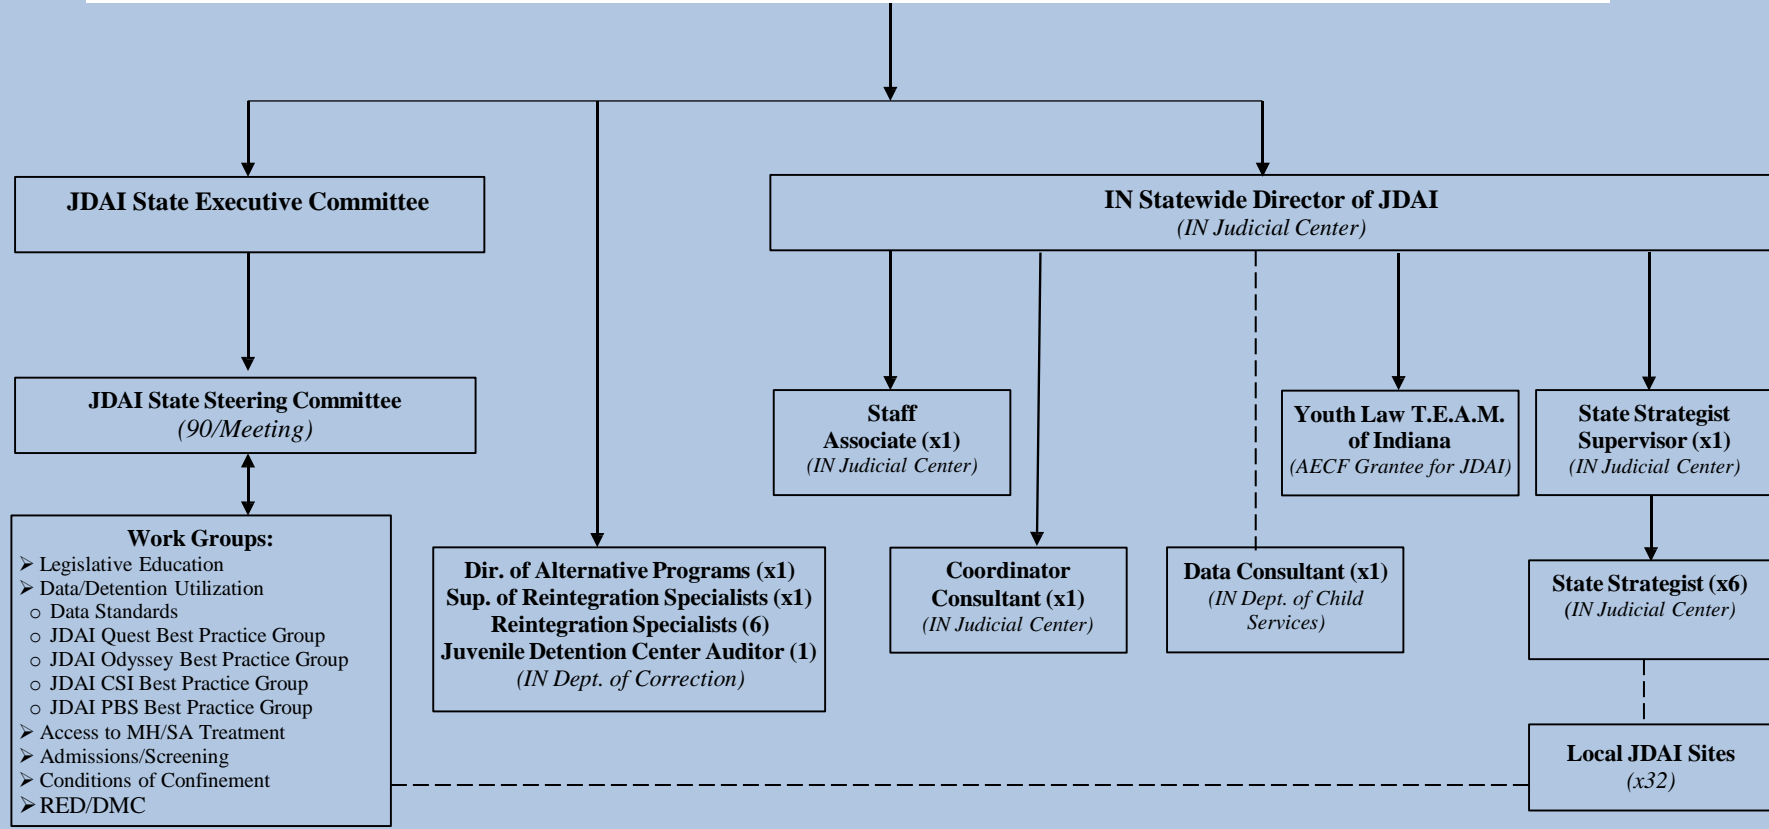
JDAI State Executive Committee

JDAI State Steering Committee
(90/Meeting)

Work Groups:
➢ Legislative Education
➢ Data/Detention Utilization
○ Data Standards
○ JDAI Quest Best Practice Group
○ JDAI Odyssey Best Practice Group
○ JDAI CSI Best Practice Group
○ JDAI PBS Best Practice Group
➢ Access to MH/SA Treatment
➢ Admissions/Screening
➢ Conditions of Confinement
➢ RED/DMC

Dir. of Alternative Programs (x1)
Sup. of Reintegration Specialists (x1)
Reintegration Specialists (6)
Juvenile Detention Center Auditor (1)
(IN Dept. of Correction)

IN Statewide Director of JDAI
(IN Judicial Center)

Staff Associate (x1)
(IN Judicial Center)

Coordinator Consultant (x1)
(IN Judicial Center)

Data Consultant (x1)
(IN Dept. of Child Services)

Youth Law T.E.A.M. of Indiana
(AECF Grantee for JDAI)

State Strategist Supervisor (x1)
(IN Judicial Center)

State Strategist (x6)
(IN Judicial Center)

Local JDAI Sites
(x32)